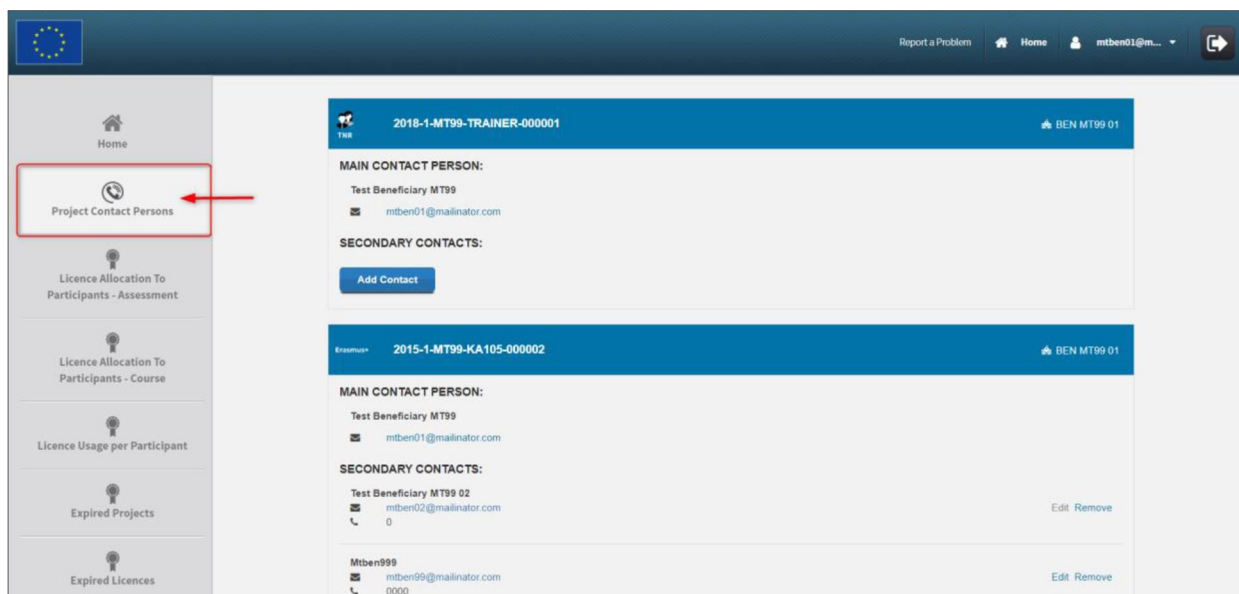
Report a Problem Home mtben01@m...

Home

Project Contact Persons

Licence Allocation To Participants - Assessment

Licence Allocation To Participants - Course

Licence Usage per Participant

Expired Projects

Expired Licences

TNR 2018-1-MT99-TRAINER-000001 BEN MT99 01

MAIN CONTACT PERSON:

Test Beneficiary MT99

mtben01@mailinator.com

SECONDARY CONTACTS:

Add Contact

Erasmus+ 2015-1-MT99-KA105-000002 BEN MT99 01

MAIN CONTACT PERSON:

Test Beneficiary MT99

mtben01@mailinator.com

SECONDARY CONTACTS:

Test Beneficiary MT99 02
mtben02@mailinator.com
0
Edit Remove

Mtben999
mtben99@mailinator.com
0000
Edit Remove